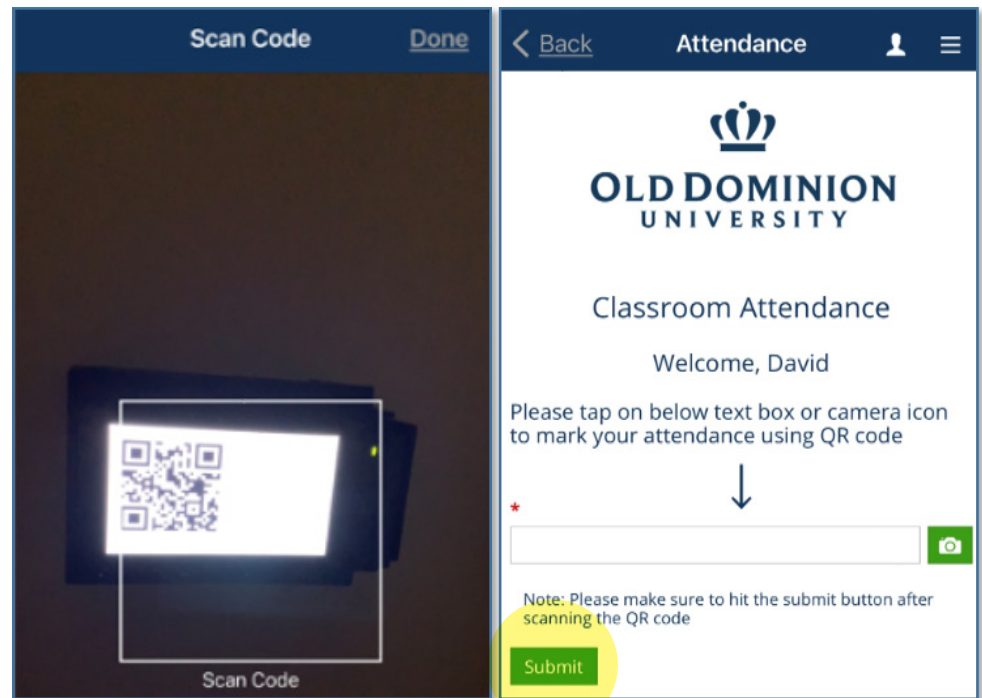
Scan Code Done

Scan Code

Back Attendance

OLD DOMINION
UNIVERSITY

Classroom Attendance

Welcome, David

Please tap on below text box or camera icon to mark your attendance using QR code

↓

*

Note: Please make sure to hit the submit button after scanning the QR code

Submit